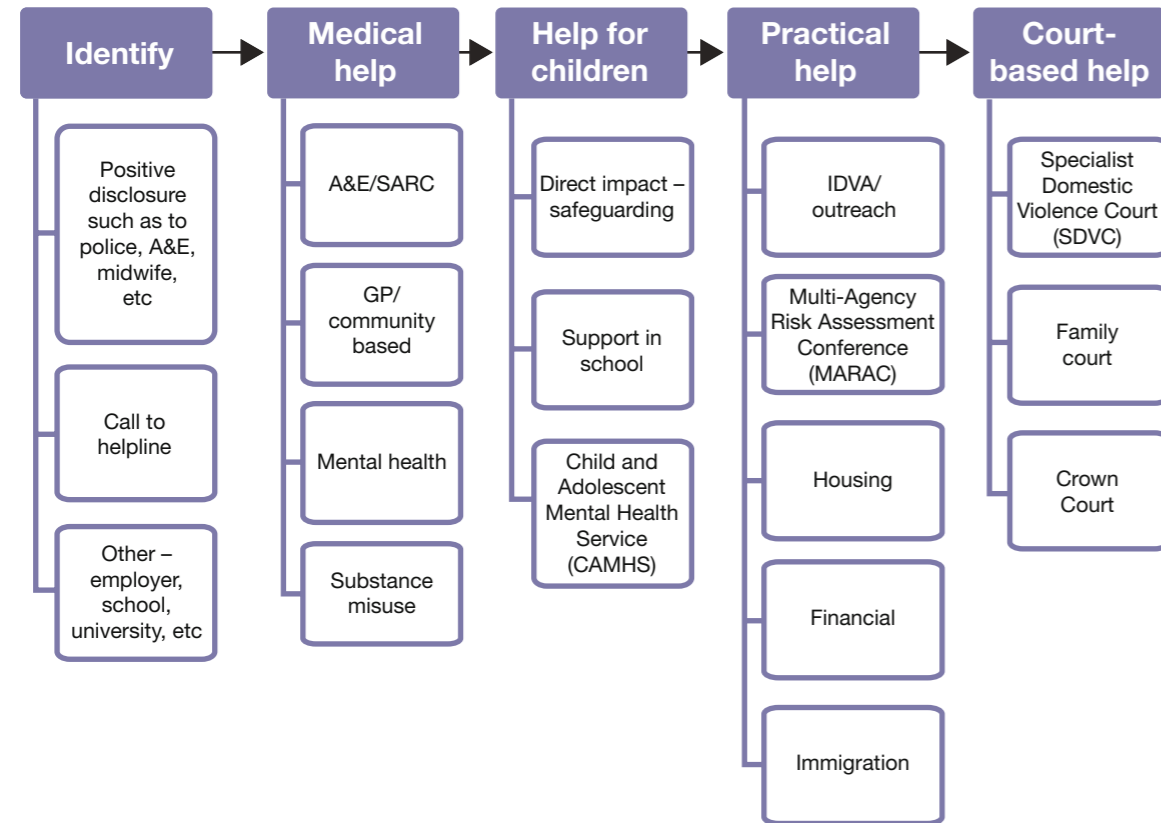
Identify

Positive disclosure such as to police, A&E, midwife, etc

Call to helpline

Other – employer, school, university, etc

Medical help

A&E/SARC

GP/ community based

Mental health

Substance misuse

Help for children

Direct impact – safeguarding

Support in school

Child and Adolescent Mental Health Service (CAMHS)

Practical help

IDVA/ outreach

Multi-Agency Risk Assessment Conference (MARAC)

Housing

Financial

Immigration

Court-based help

Specialist Domestic Violence Court (SDVC)

Family court

Crown Court